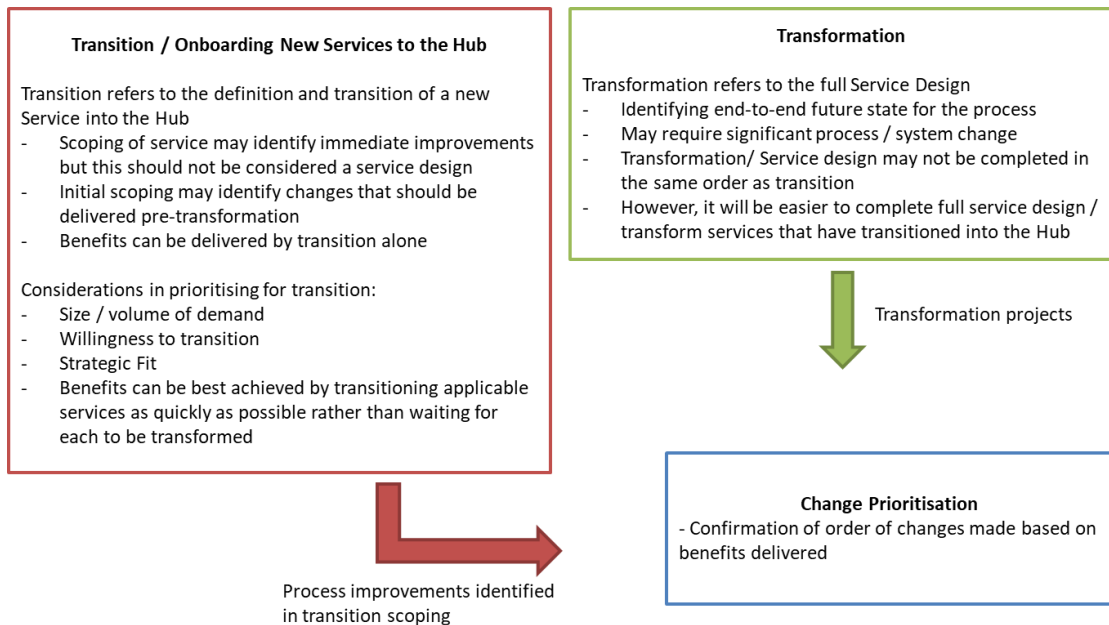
Transition / Onboarding New Services to the Hub

Transition refers to the definition and transition of a new Service into the Hub
- Scoping of service may identify immediate improvements but this should not be considered a service design
- Initial scoping may identify changes that should be delivered pre-transformation
- Benefits can be delivered by transition alone

Considerations in prioritising for transition:
- Size / volume of demand
- Willingness to transition
- Strategic Fit
- Benefits can be best achieved by transitioning applicable services as quickly as possible rather than waiting for each to be transformed

Transformation

Transformation refers to the full Service Design
- Identifying end-to-end future state for the process
- May require significant process / system change
- Transformation/ Service design may not be completed in the same order as transition
- However, it will be easier to complete full service design / transform services that have transitioned into the Hub

Transformation projects

Change Prioritisation
- Confirmation of order of changes made based on benefits delivered

Process improvements identified in transition scoping